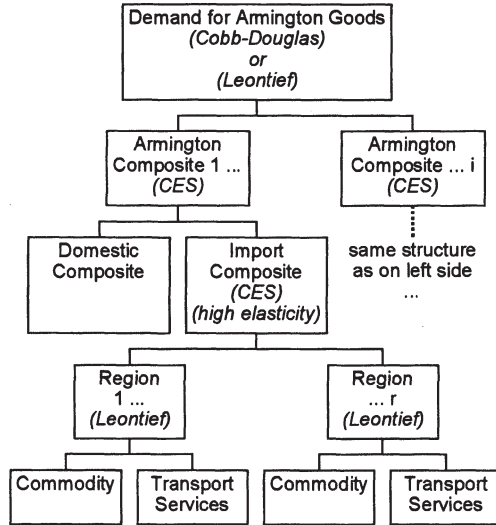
Demand for Armington Goods
(Cobb-Douglas)
or
(Leontief)

Armington Composite 1 ...
(CES)

Armington Composite ... i
(CES)

Domestic Composite

Import Composite
(CES)
(high elasticity)

same structure as on left side
...

Region 1 ...
(Leontief)

Region ... r
(Leontief)

Commodity

Transport Services

Commodity

Transport Services